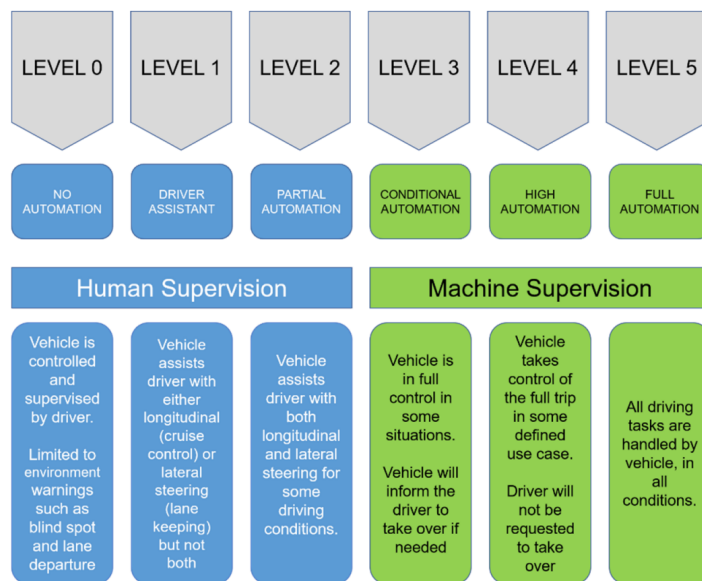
LEVEL 0

NO AUTOMATION

LEVEL 1

DRIVER ASSISTANT

LEVEL 2

PARTIAL AUTOMATION

LEVEL 3

CONDITIONAL AUTOMATION

LEVEL 4

HIGH AUTOMATION

LEVEL 5

FULL AUTOMATION

Human Supervision

Machine Supervision

Vehicle is controlled and supervised by driver.

Limited to environment warnings such as blind spot and lane departure

Vehicle assists driver with either longitudinal (cruise control) or lateral steering (lane keeping) but not both

Vehicle assists driver with both longitudinal and lateral steering for some driving conditions.

Vehicle is in full control in some situations.

Vehicle will inform the driver to take over if needed

Vehicle takes control of the full trip in some defined use case.

Driver will not be requested to take over

All driving tasks are handled by vehicle, in all conditions.